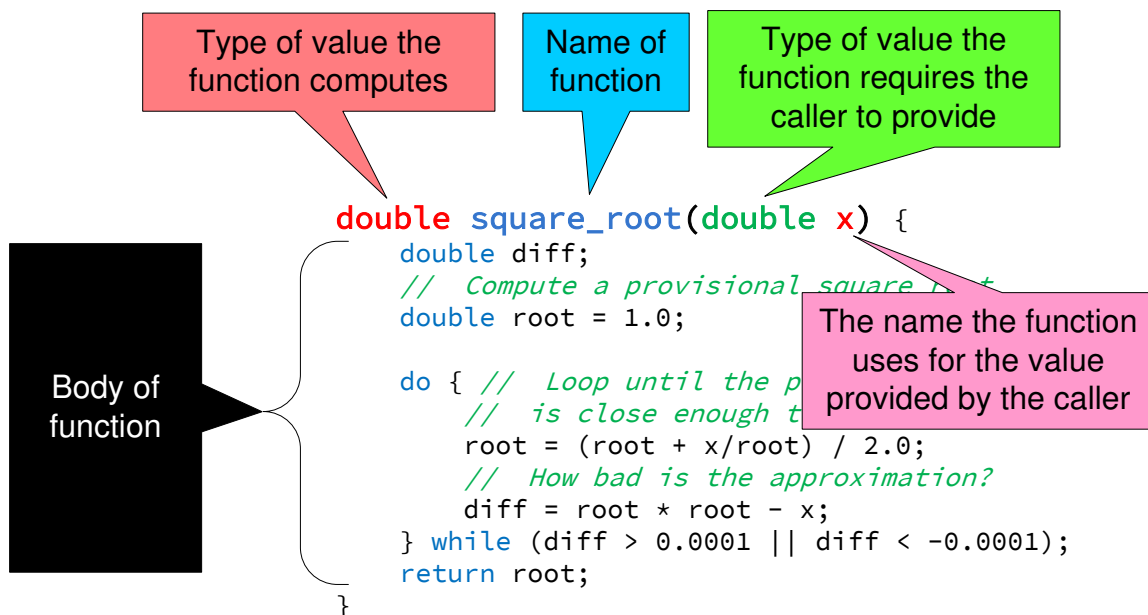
Type of value the function computes

Name of function

Type of value the function requires the caller to provide

double square_root(double x) {
    double diff;
    // Compute a provisional square r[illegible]
    double root = 1.0;

    do { // Loop until the p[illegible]
        // is close enough t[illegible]
        root = (root + x/root) / 2.0;
        // How bad is the approximation?
        diff = root * root - x;
    } while (diff > 0.0001 || diff < -0.0001);
    return root;
}

The name the function uses for the value provided by the caller

Body of function